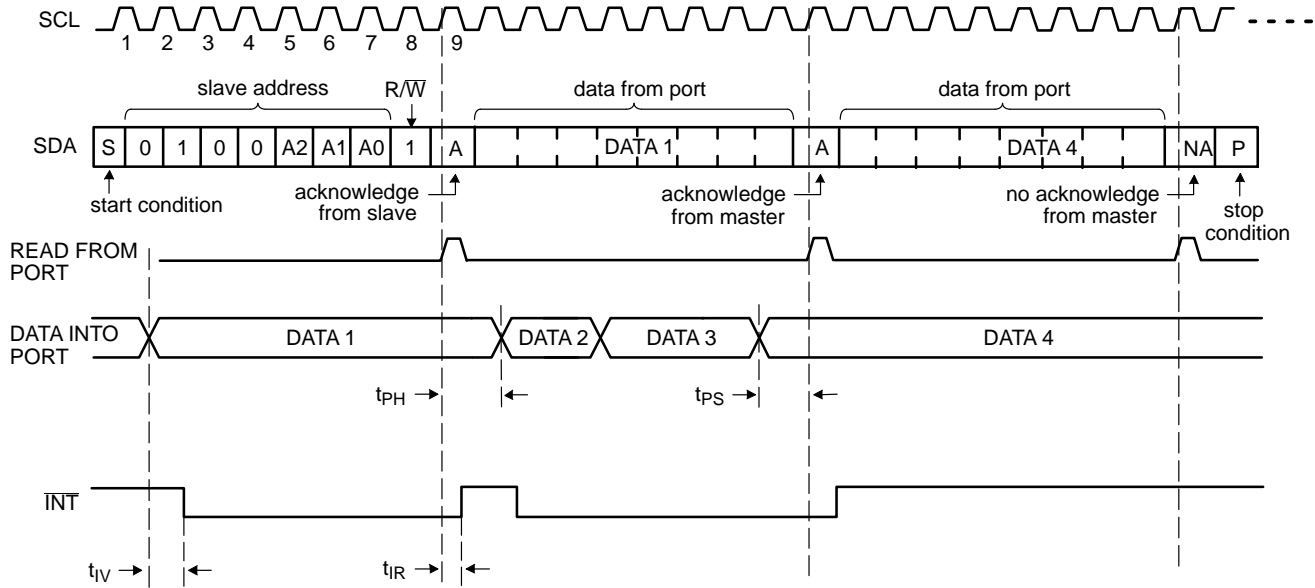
SCL

1 2 3 4 5 6 7 8 9

slave address

R/$\overline{W}$

data from port

data from port

SDA S 0 1 0 0 A2 A1 A0 1 A DATA 1 A DATA 4 NA P

start condition

acknowledge from slave

acknowledge from master

no acknowledge from master

stop condition

READ FROM PORT

DATA INTO PORT

DATA 1

DATA 2

DATA 3

DATA 4

$t_{PH}$

$t_{PS}$

$\overline{INT}$

$t_{IV}$

$t_{IR}$